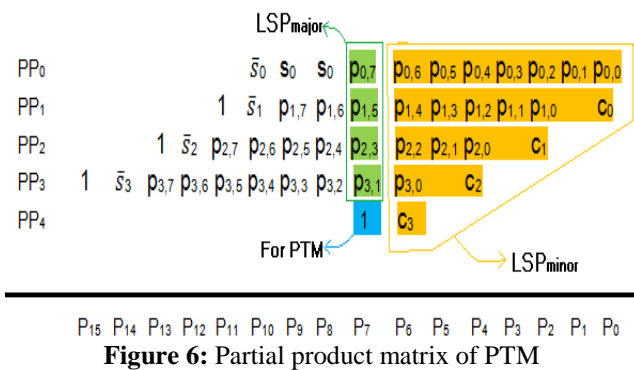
$LSP_{major}$

| | | | | | | | | | | | | | | | |
|---|---|---|---|---|---|---|---|---|---|---|---|---|---|---|---|
| $PP_0$ | | | | | $\bar{s}_0$ | $s_0$ | $s_0$ | $p_{0,7}$ | $p_{0,6}$ | $p_{0,5}$ | $p_{0,4}$ | $p_{0,3}$ | $p_{0,2}$ | $p_{0,1}$ | $p_{0,0}$ |
| $PP_1$ | | | | 1 | $\bar{s}_1$ | $p_{1,7}$ | $p_{1,6}$ | $p_{1,5}$ | $p_{1,4}$ | $p_{1,3}$ | $p_{1,2}$ | $p_{1,1}$ | $p_{1,0}$ | | $c_0$ |
| $PP_2$ | | 1 | $\bar{s}_2$ | $p_{2,7}$ | $p_{2,6}$ | $p_{2,5}$ | $p_{2,4}$ | $p_{2,3}$ | $p_{2,2}$ | $p_{2,1}$ | $p_{2,0}$ | | $c_1$ | | |
| $PP_3$ | 1 | $\bar{s}_3$ | $p_{3,7}$ | $p_{3,6}$ | $p_{3,5}$ | $p_{3,4}$ | $p_{3,3}$ | $p_{3,2}$ | $p_{3,1}$ | $p_{3,0}$ | | $c_2$ | | | |
| $PP_4$ | | | | | | | | 1 | $c_3$ | | | | | | |

For PTM

$LSP_{minor}$

$P_{15}$ $P_{14}$ $P_{13}$ $P_{12}$ $P_{11}$ $P_{10}$ $P_9$ $P_8$ $P_7$ $P_6$ $P_5$ $P_4$ $P_3$ $P_2$ $P_1$ $P_0$

**Figure 6:** Partial product matrix of PTM